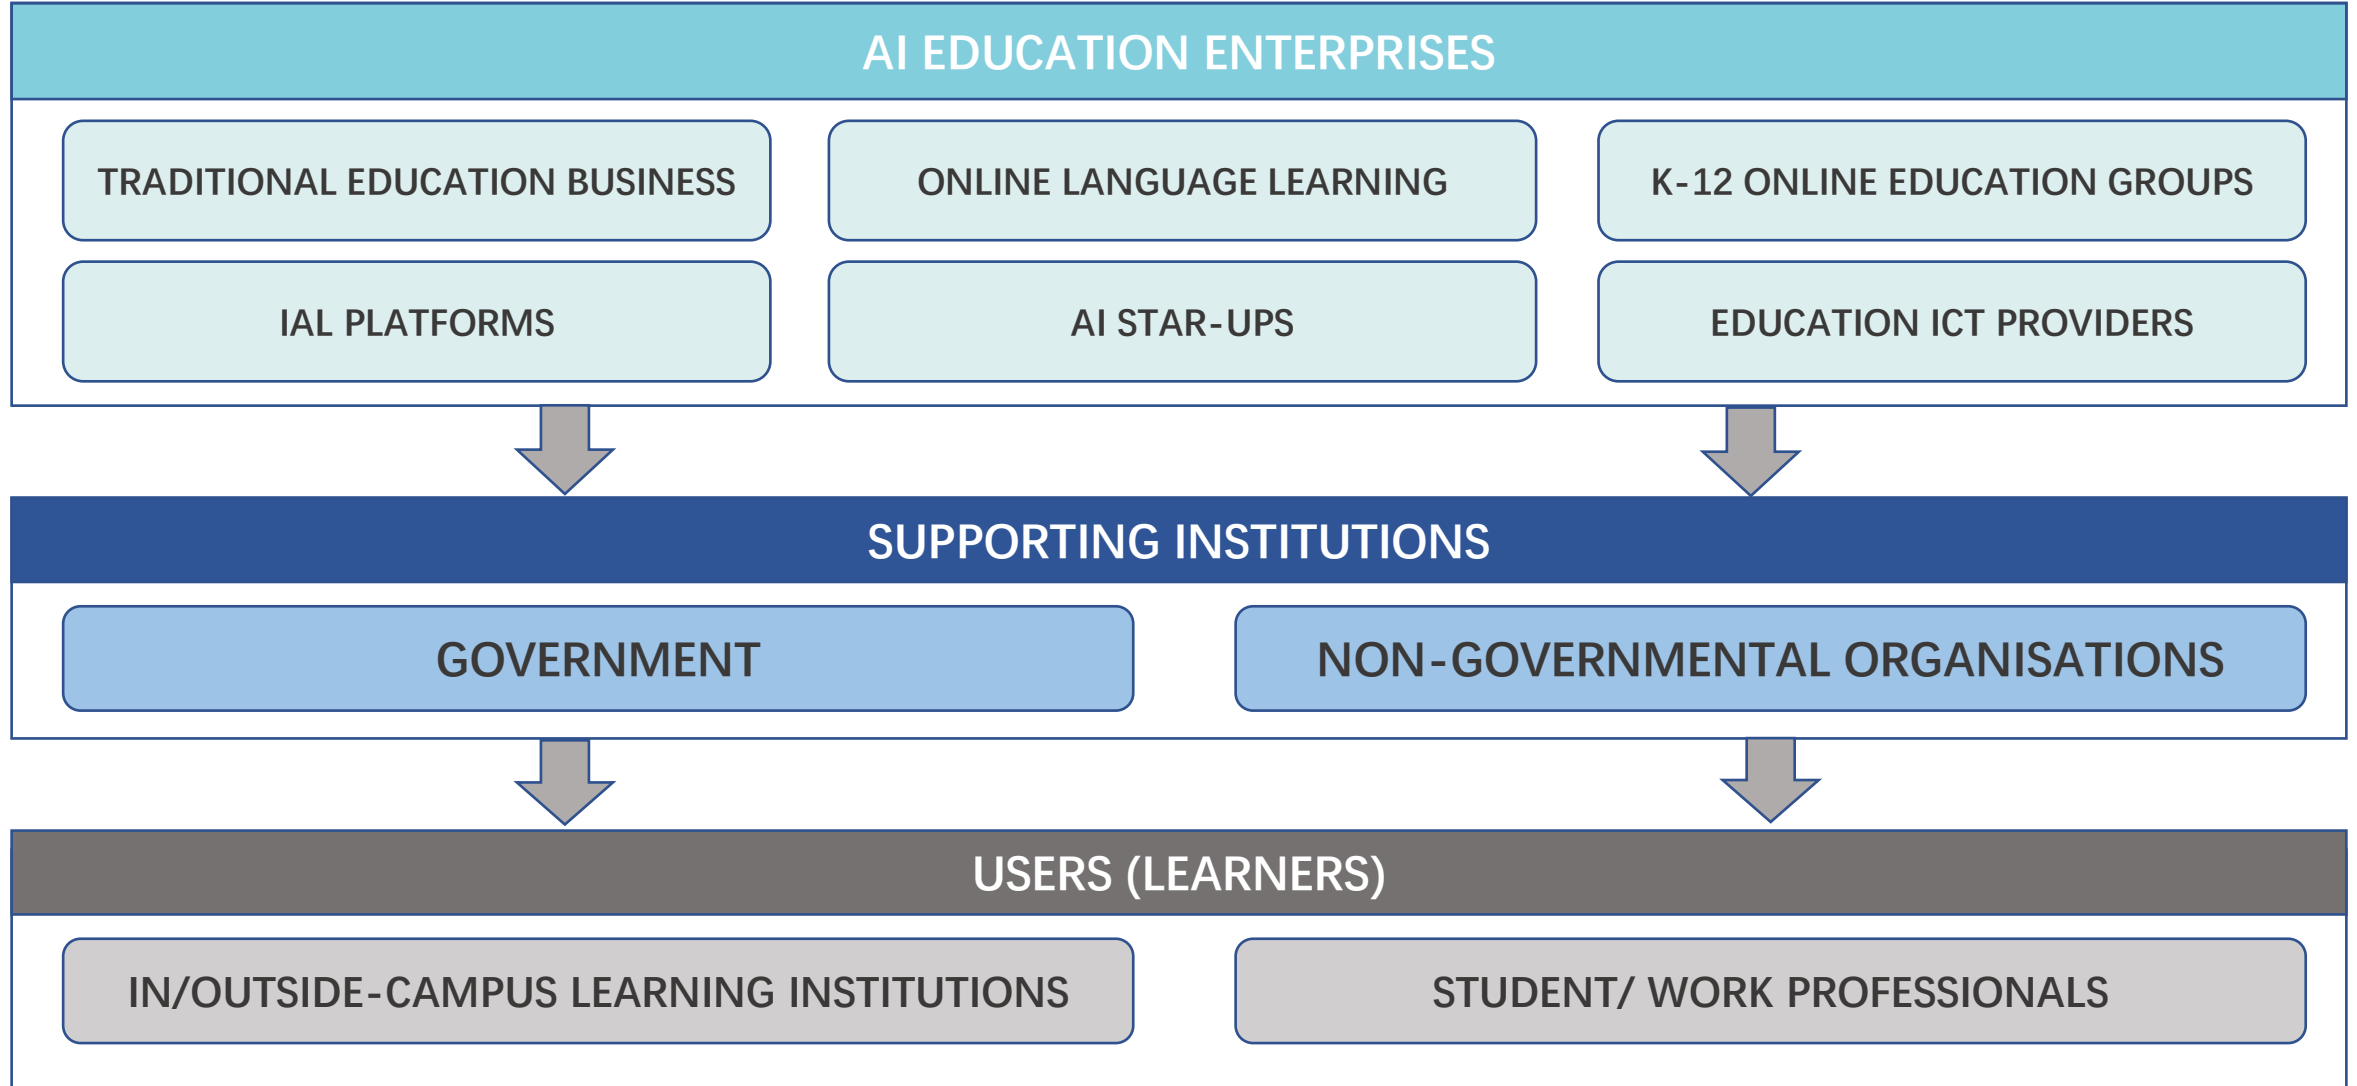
AI EDUCATION ENTERPRISES

TRADITIONAL EDUCATION BUSINESS

ONLINE LANGUAGE LEARNING

K-12 ONLINE EDUCATION GROUPS

IAL PLATFORMS

AI STAR-UPS

EDUCATION ICT PROVIDERS

SUPPORTING INSTITUTIONS

GOVERNMENT

NON-GOVERNMENTAL ORGANISATIONS

USERS (LEARNERS)

IN/OUTSIDE-CAMPUS LEARNING INSTITUTIONS

STUDENT/ WORK PROFESSIONALS